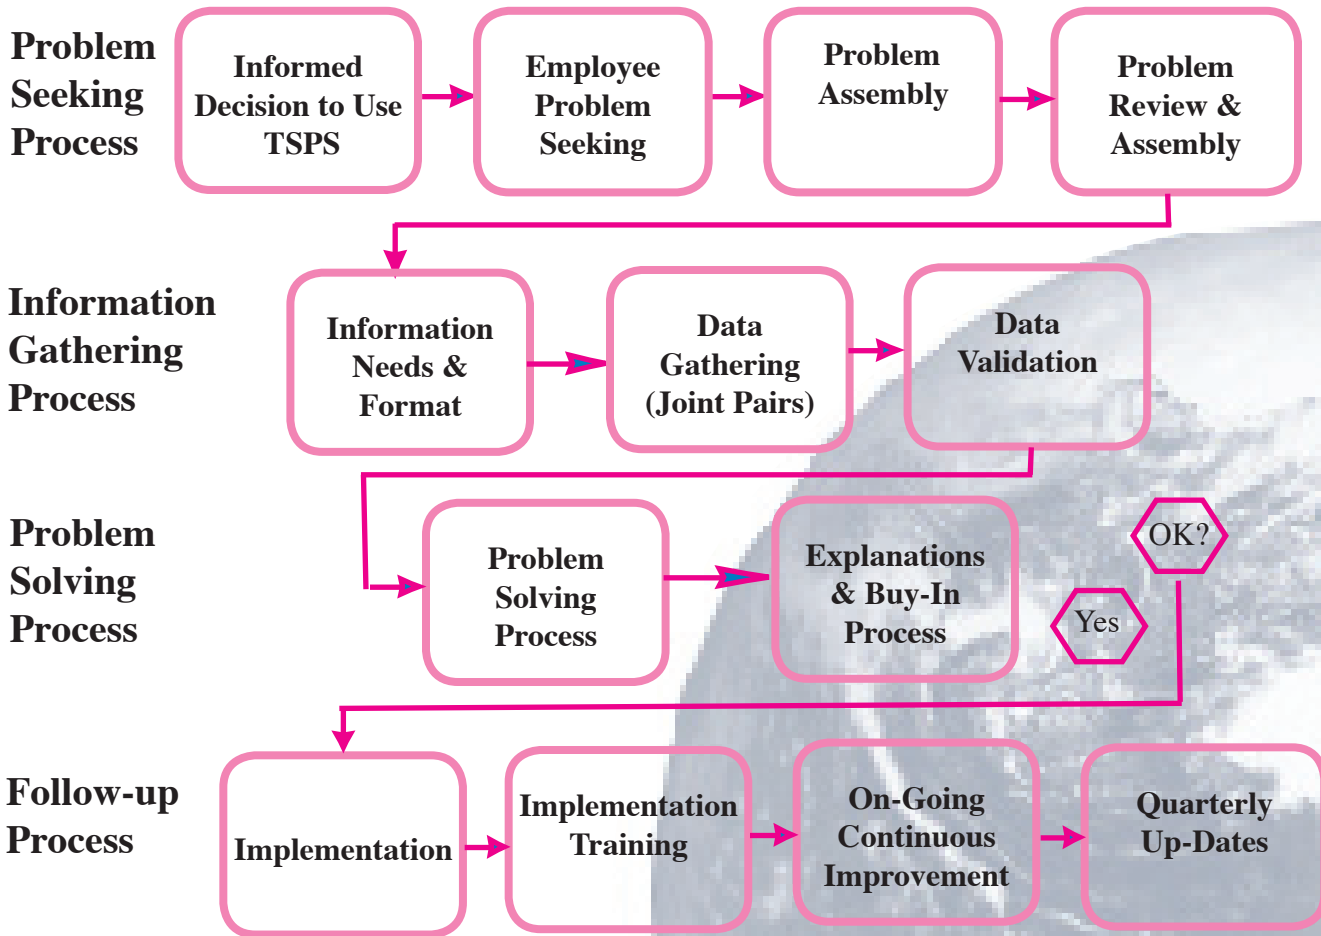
Problem Seeking Process

Informed Decision to Use TSPS

Employee Problem Seeking

Problem Assembly

Problem Review & Assembly

Information Gathering Process

Information Needs & Format

Data Gathering (Joint Pairs)

Data Validation

Problem Solving Process

Problem Solving Process

Explanations & Buy-In Process

OK?

Yes

Follow-up Process

Implementation

Implementation Training

On-Going Continuous Improvement

Quarterly Up-Dates